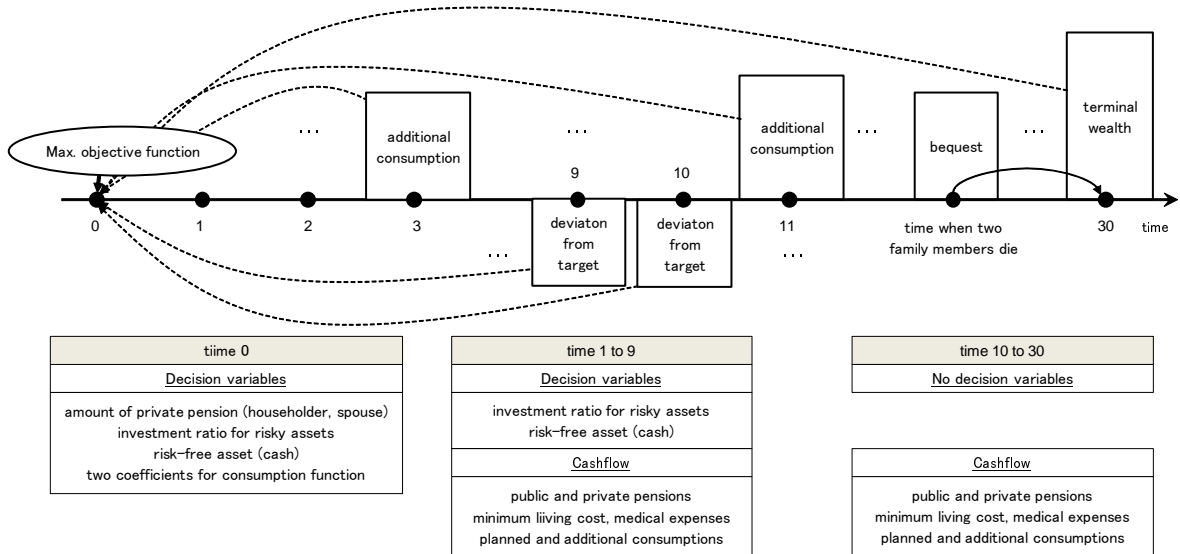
Max. objective function

…

additional consumption

…

9

10

additional consumption

…

bequest

…

terminal wealth

0

1

2

3

…

deviaton from target

deviaton from target

11

…

time when two family members die

30

time

| tiime 0 |
|---|
| Decision variables |
| amount of private pension (householder, spouse) investment ratio for risky assets risk-free asset (cash) two coefficients for consumption function |

| time 1 to 9 |
|---|
| Decision variables |
| investment ratio for risky assets risk-free asset (cash) |
| Cashflow |
| public and private pensions minimum liiving cost, medical expenses planned and additional consumptions |

| time 10 to 30 |
|---|
| No decision variables |
| Cashflow |
| public and private pensions minimum living cost, medical expenses planned and additional consumptions |